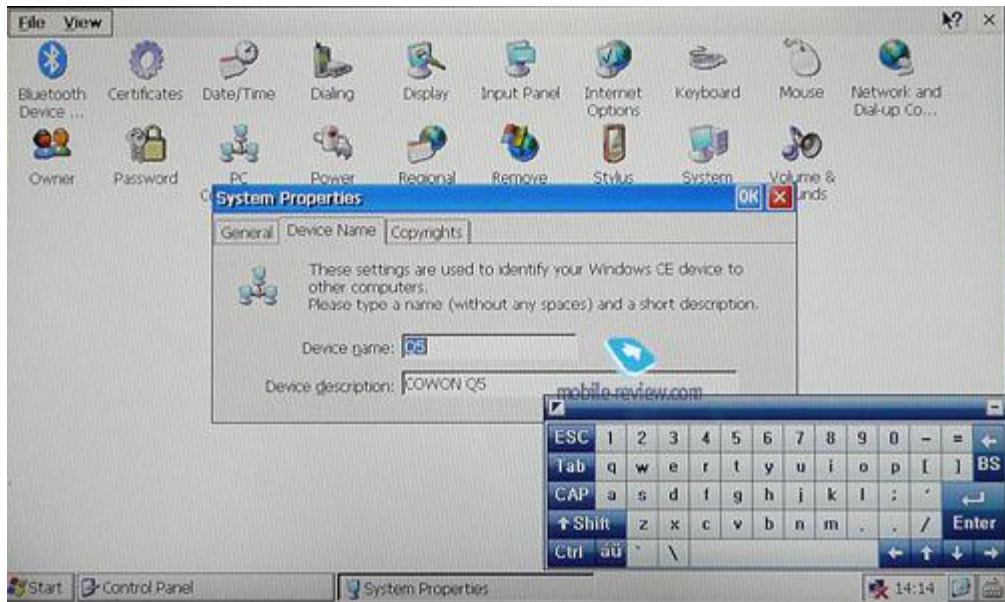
File View

Bluetooth Device ...
Certificates
Date/Time
Dialing
Display
Input Panel
Internet Options
Keyboard
Mouse
Network and Dial-up Co...
Owner
Password
PC C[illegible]
Power
Regional
Remove
Stylus
System
Volume & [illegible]unds

System Properties
OK

General
Device Name
Copyrights

These settings are used to identify your Windows CE device to other computers.
Please type a name (without any spaces) and a short description.

Device name: Q5
Device description: COWON Q5

mobile-review.com

| ESC | 1 | 2 | 3 | 4 | 5 | 6 | 7 | 8 | 9 | 0 | – | = | ← |
|---|---|---|---|---|---|---|---|---|---|---|---|---|---|
| Tab | q | w | e | r | t | y | u | i | o | p | [ | ] | BS |
| CAP | a | s | d | f | g | h | j | k | l | ; | ' | ↵ | |
| ↑Shift | z | x | c | v | b | n | m | , | . | / | Enter | | |
| Ctrl | áü | ` | \ | | | | | | ← | ↑ | ↓ | → | |

Start
Control Panel
System Properties
14:14